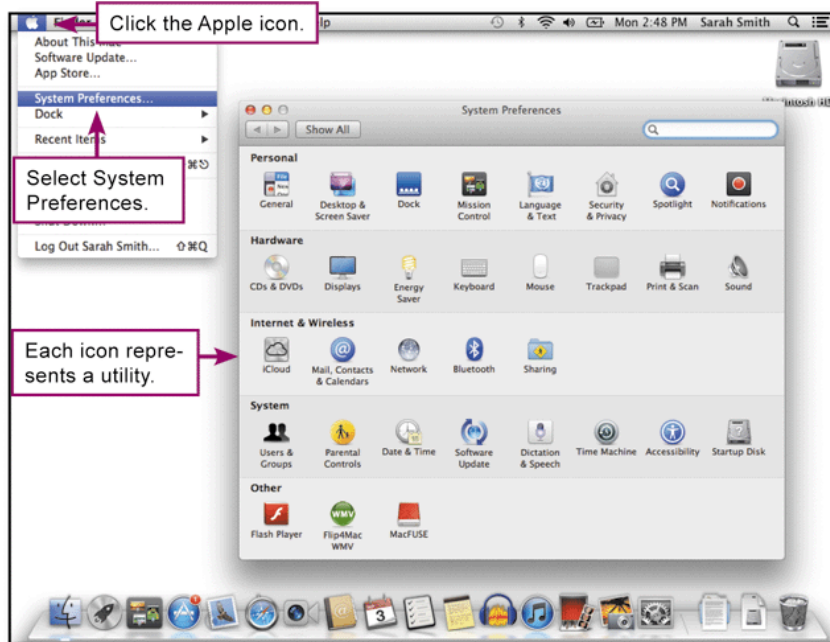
Click the Apple icon.

lp

Mon 2:48 PM Sarah Smith

About This Mac
Software Update...
App Store...
System Preferences...
Dock
Recent Items

Select System Preferences.

Log Out Sarah Smith... ⇧⌘Q

System Preferences

Show All

Personal
General
Desktop & Screen Saver
Dock
Mission Control
Language & Text
Security & Privacy
Spotlight
Notifications

Hardware
CDs & DVDs
Displays
Energy Saver
Keyboard
Mouse
Trackpad
Print & Scan
Sound

Internet & Wireless
iCloud
Mail, Contacts & Calendars
Network
Bluetooth
Sharing

Each icon represents a utility.

System
Users & Groups
Parental Controls
Date & Time
Software Update
Dictation & Speech
Time Machine
Accessibility
Startup Disk

Other
Flash Player
Flip4Mac WMV
MacFUSE